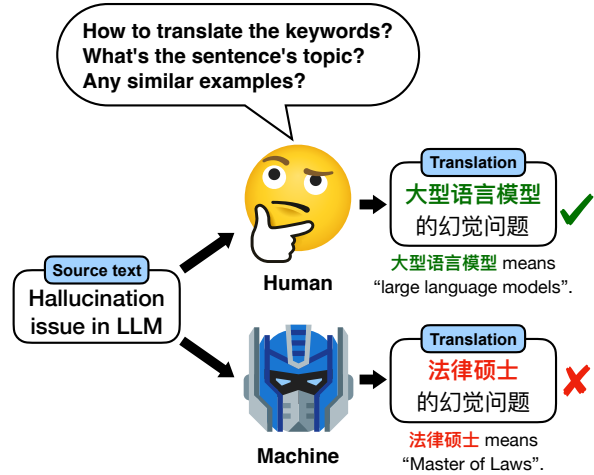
How to translate the keywords?
What's the sentence's topic?
Any similar examples?

Source text
Hallucination issue in LLM

Human

Translation
大型语言模型
的幻觉问题

大型语言模型 means "large language models".

Machine

Translation
法律硕士
的幻觉问题

法律硕士 means "Master of Laws".